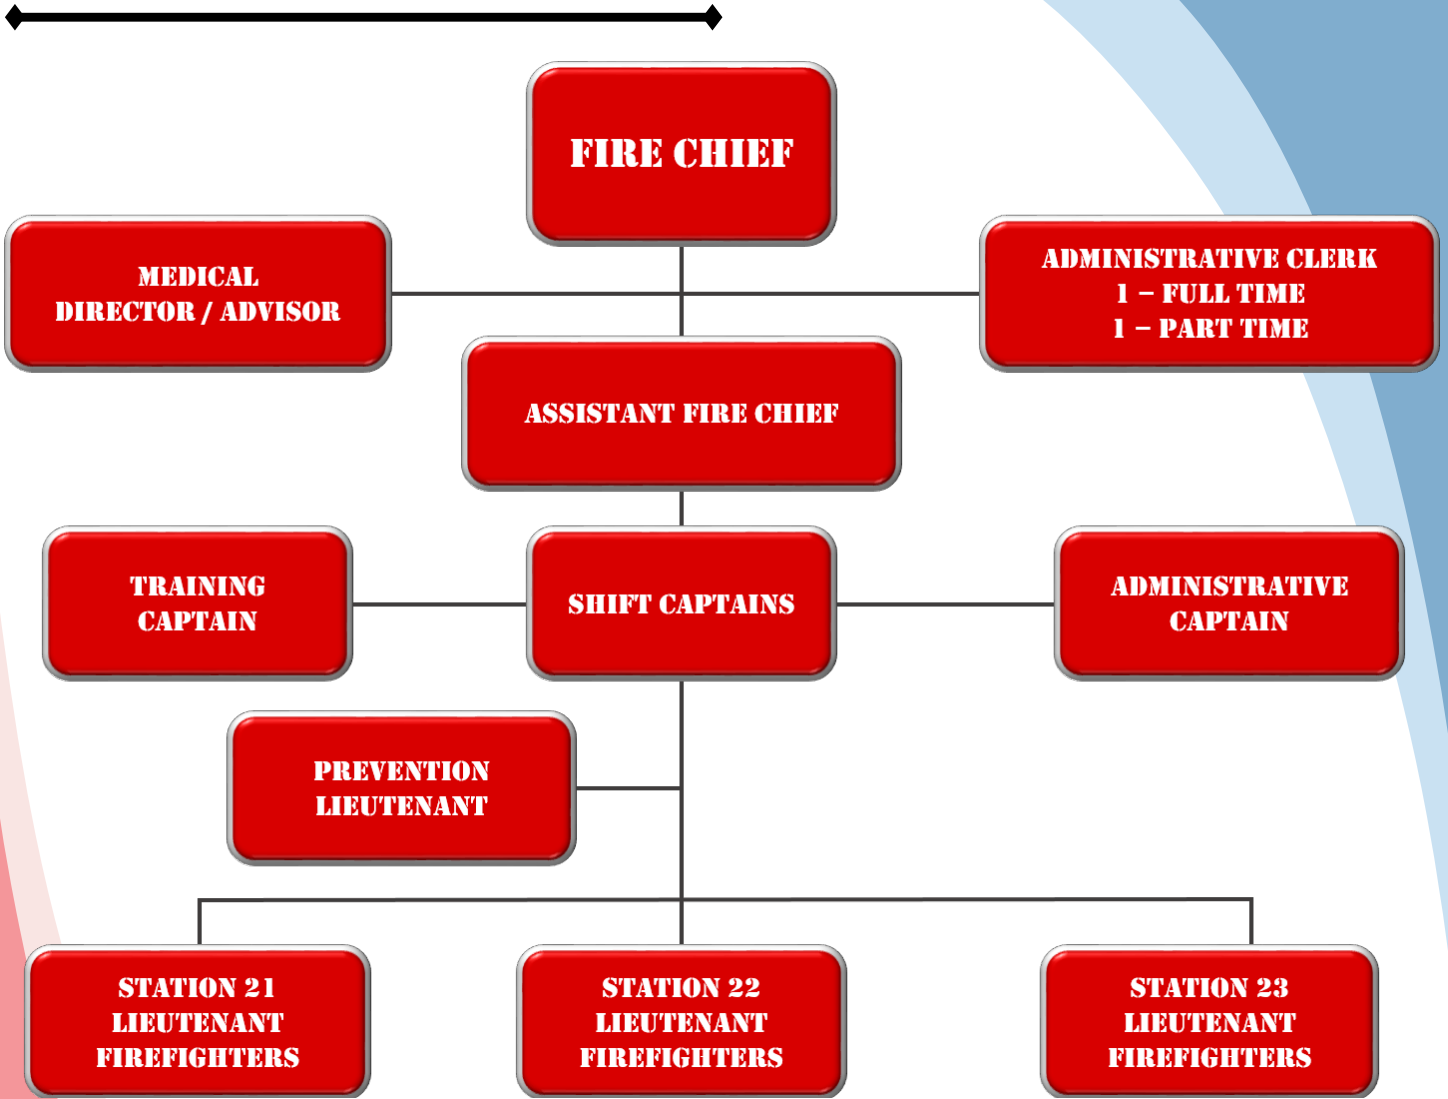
FIRE CHIEF

MEDICAL DIRECTOR / ADVISOR

ADMINISTRATIVE CLERK
1 – FULL TIME
1 – PART TIME

ASSISTANT FIRE CHIEF

TRAINING CAPTAIN

SHIFT CAPTAINS

ADMINISTRATIVE CAPTAIN

PREVENTION LIEUTENANT

STATION 21
LIEUTENANT
FIREFIGHTERS

STATION 22
LIEUTENANT
FIREFIGHTERS

STATION 23
LIEUTENANT
FIREFIGHTERS